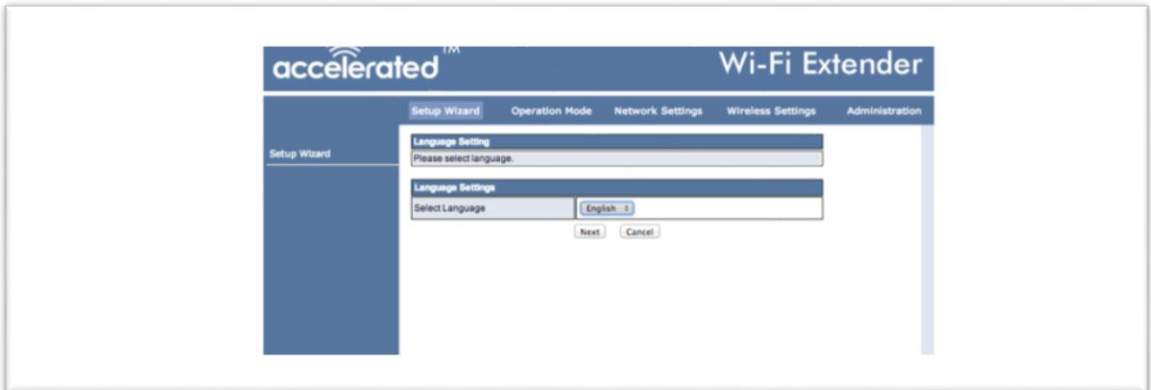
accelerated™

Wi-Fi Extender

Setup Wizard Operation Mode Network Settings Wireless Settings Administration

Setup Wizard

| Language Setting |
|---|
| Please select language. |

| Language Settings | |
|---|---|
| Select Language | English |

Next Cancel